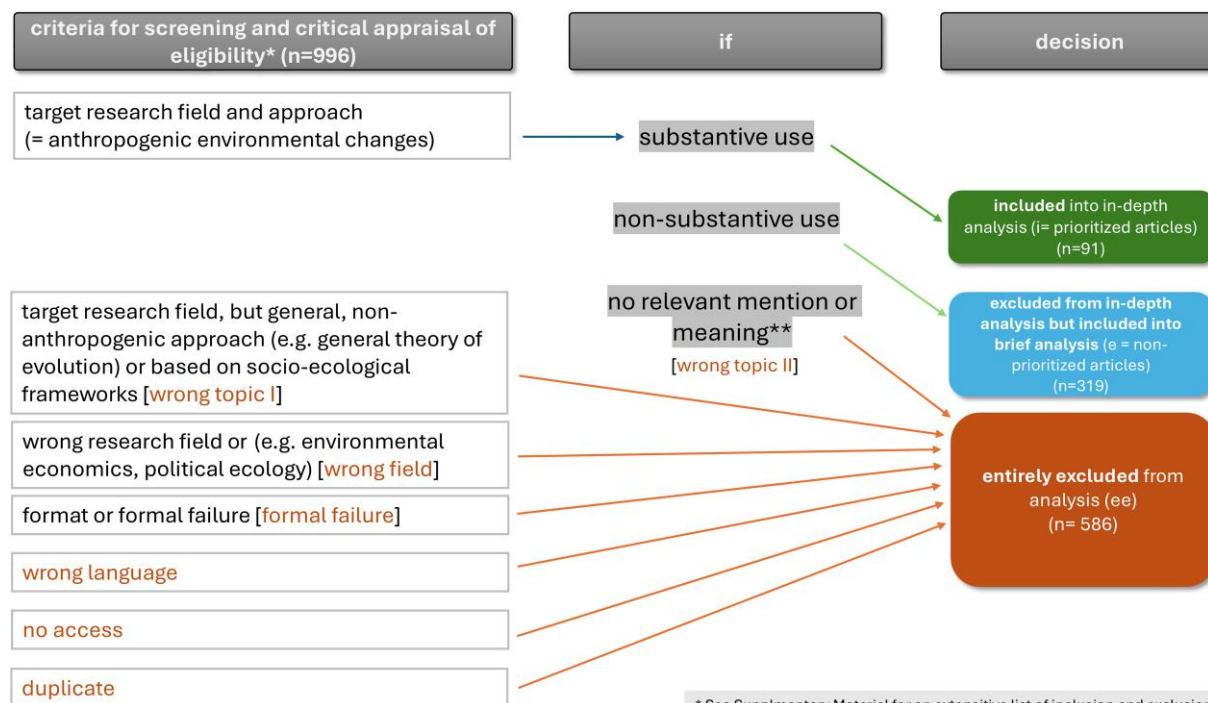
criteria for screening and critical appraisal of eligibility* (n=996)

if

decision

target research field and approach (= anthropogenic environmental changes)

substantive use

non-substantive use

included into in-depth analysis (i= prioritized articles) (n=91)

no relevant mention or meaning**

[wrong topic II]

target research field, but general, non-anthropogenic approach (e.g. general theory of evolution) or based on socio-ecological frameworks [wrong topic I]

excluded from in-depth analysis but included into brief analysis (e = non-prioritized articles) (n=319)

wrong research field or (e.g. environmental economics, political ecology) [wrong field]

entirely excluded from analysis (ee) (n= 586)

format or formal failure [formal failure]

wrong language

no access

duplicate

* See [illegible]